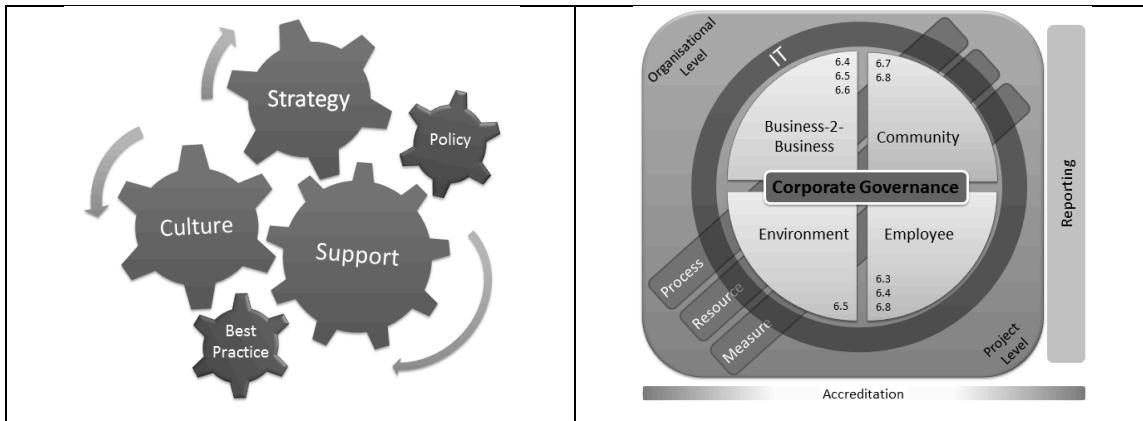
Strategy

Policy

Culture

Support

Best Practice

Organisational Level

IT

6.4
6.5
6.6

6.7
6.8

Business-2-Business

Community

Corporate Governance

Environment

Employee

6.3
6.4
6.8

6.5

Process

Resource

Measure

Project Level

Reporting

Accreditation